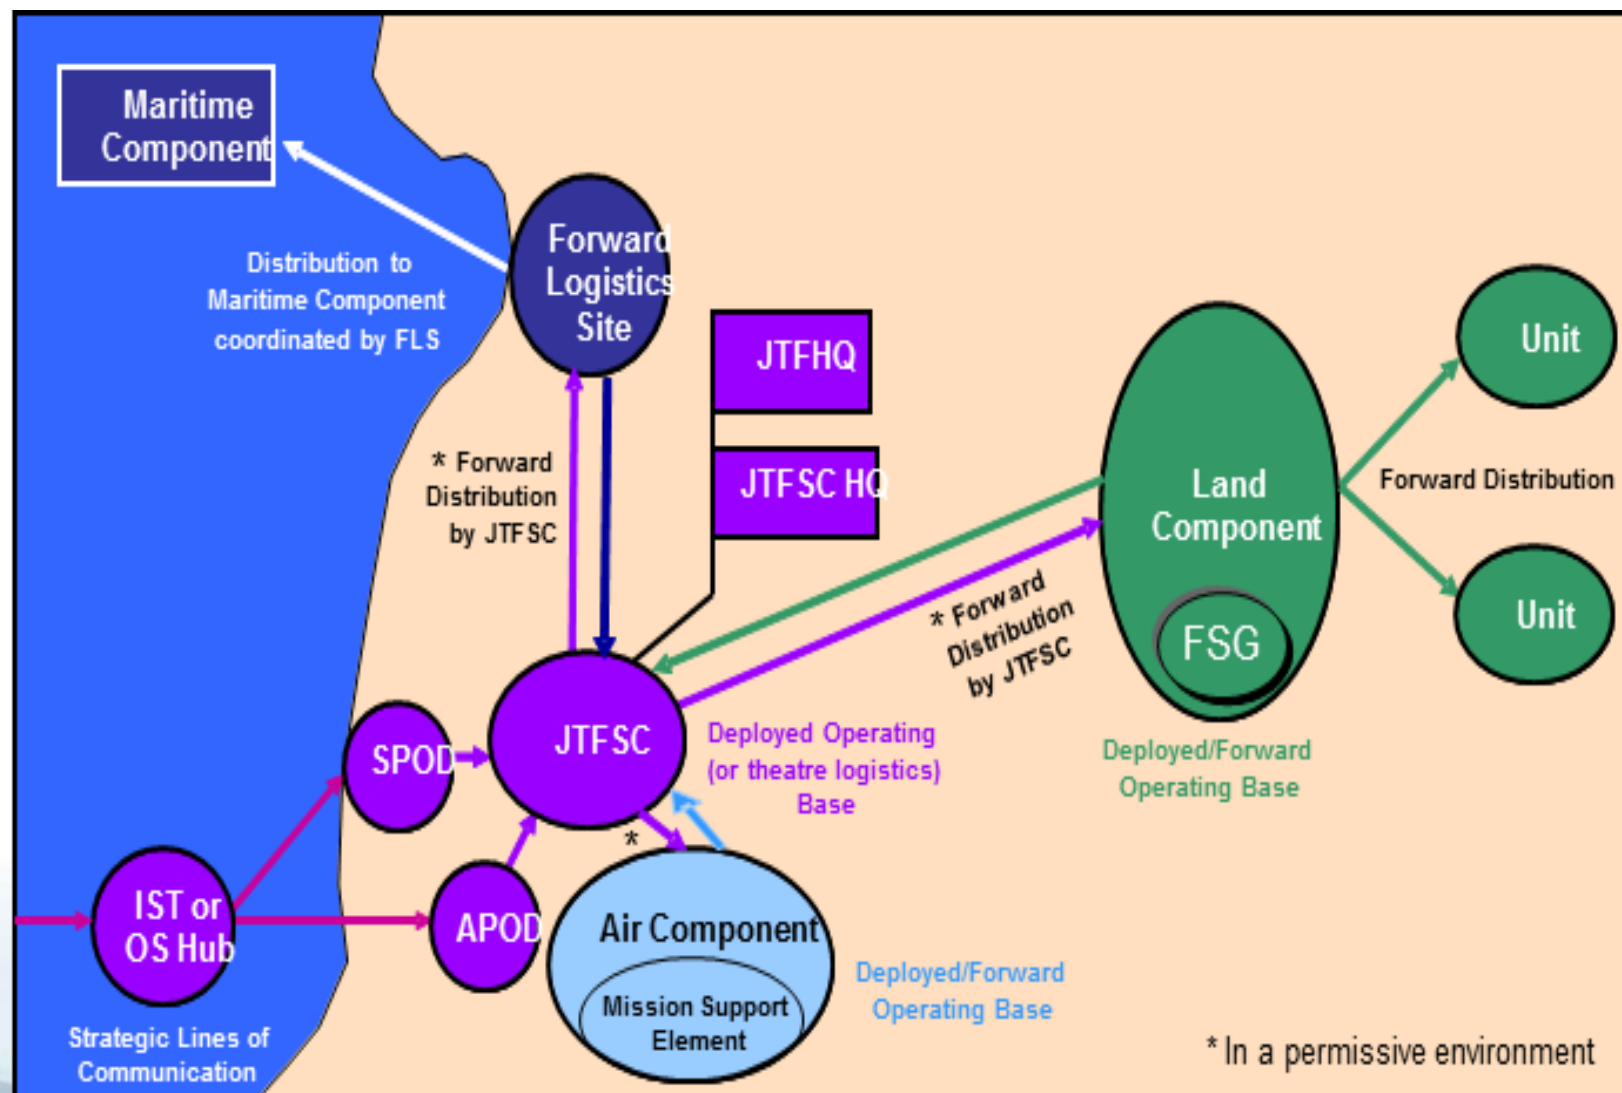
Maritime Component

Distribution to Maritime Component coordinated by FLS

Forward Logistics Site

JTFHQ

JTFSC HQ

* Forward Distribution by JTFSC

Land Component

FSG

Unit

Unit

Forward Distribution

* Forward Distribution by JTFSC

SPOD

JTFSC

Deployed Operating (or theatre logistics) Base

Deployed/Forward Operating Base

IST or OS Hub

APOD

*

Air Component

Mission Support Element

Deployed/Forward Operating Base

Strategic Lines of Communication

* In a permissive environment